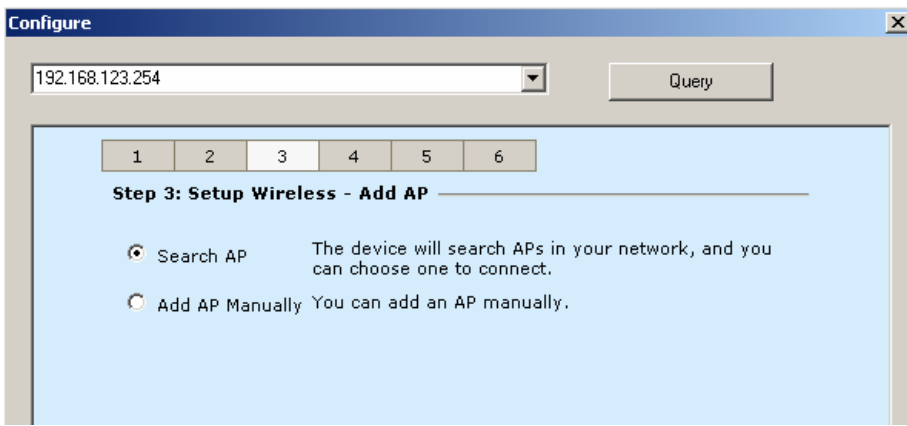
Configure

192.168.123.254

Query

| 1 | 2 | 3 | 4 | 5 | 6 |
|---|---|---|---|---|---|

Step 3: Setup Wireless - Add AP

Search AP The device will search APs in your network, and you can choose one to connect.

Add AP Manually You can add an AP manually.